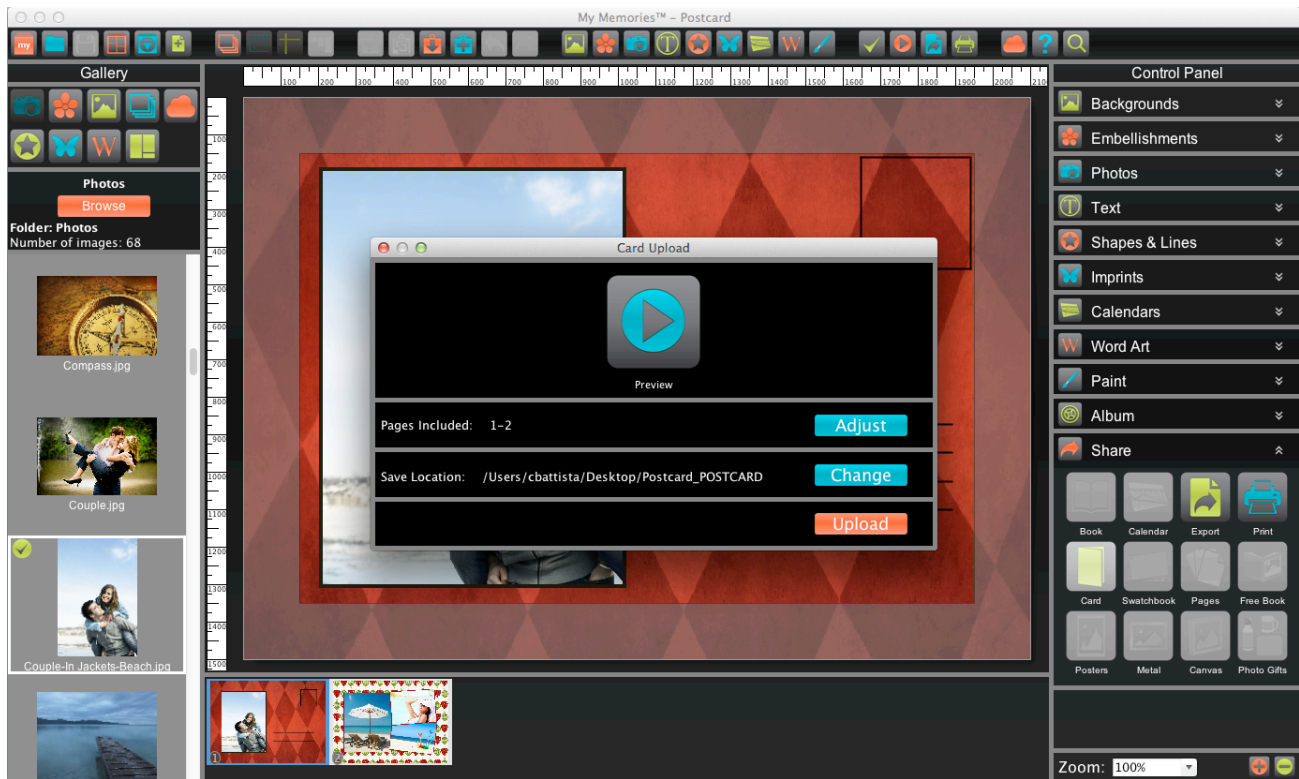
My Memories™ – Postcard

Gallery

Photos
Browse
Folder: Photos
Number of images: 68

Compass.jpg
Couple.jpg
Couple-In Jackets-Beach.jpg

100 200 300 400 500 600 700 800 900 1000 1100 1200 1300 1400 1500 1600 1700 1800 1900 2000 210

100 200 300 400 500 600 700 800 900 1000 1100 1200 1300 1400 1500

Card Upload

Preview

Pages Included: 1-2
Adjust

Save Location: /Users/cbattista/Desktop/Postcard_POSTCARD
Change

Upload

1 2

Control Panel
Backgrounds
Embellishments
Photos
Text
Shapes & Lines
Imprints
Calendars
Word Art
Paint
Album
Share

Book
Calendar
Export
Print
Card
Swatchbook
Pages
Free Book
Posters
Metal
Canvas
Photo Gifts

Zoom: 100%